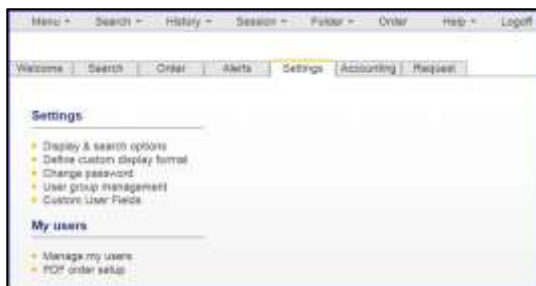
Menu ▾ Search ▾ History ▾ Session ▾ Folder ▾ Order Help ▾ Logoff

Welcome | Search | Order | Alerts | Settings | Accounting | Request

Settings

- Display & search options
- Define custom display format
- Change password
- User group management
- Custom User Fields

My users

- Manage my users
- PDF order setup